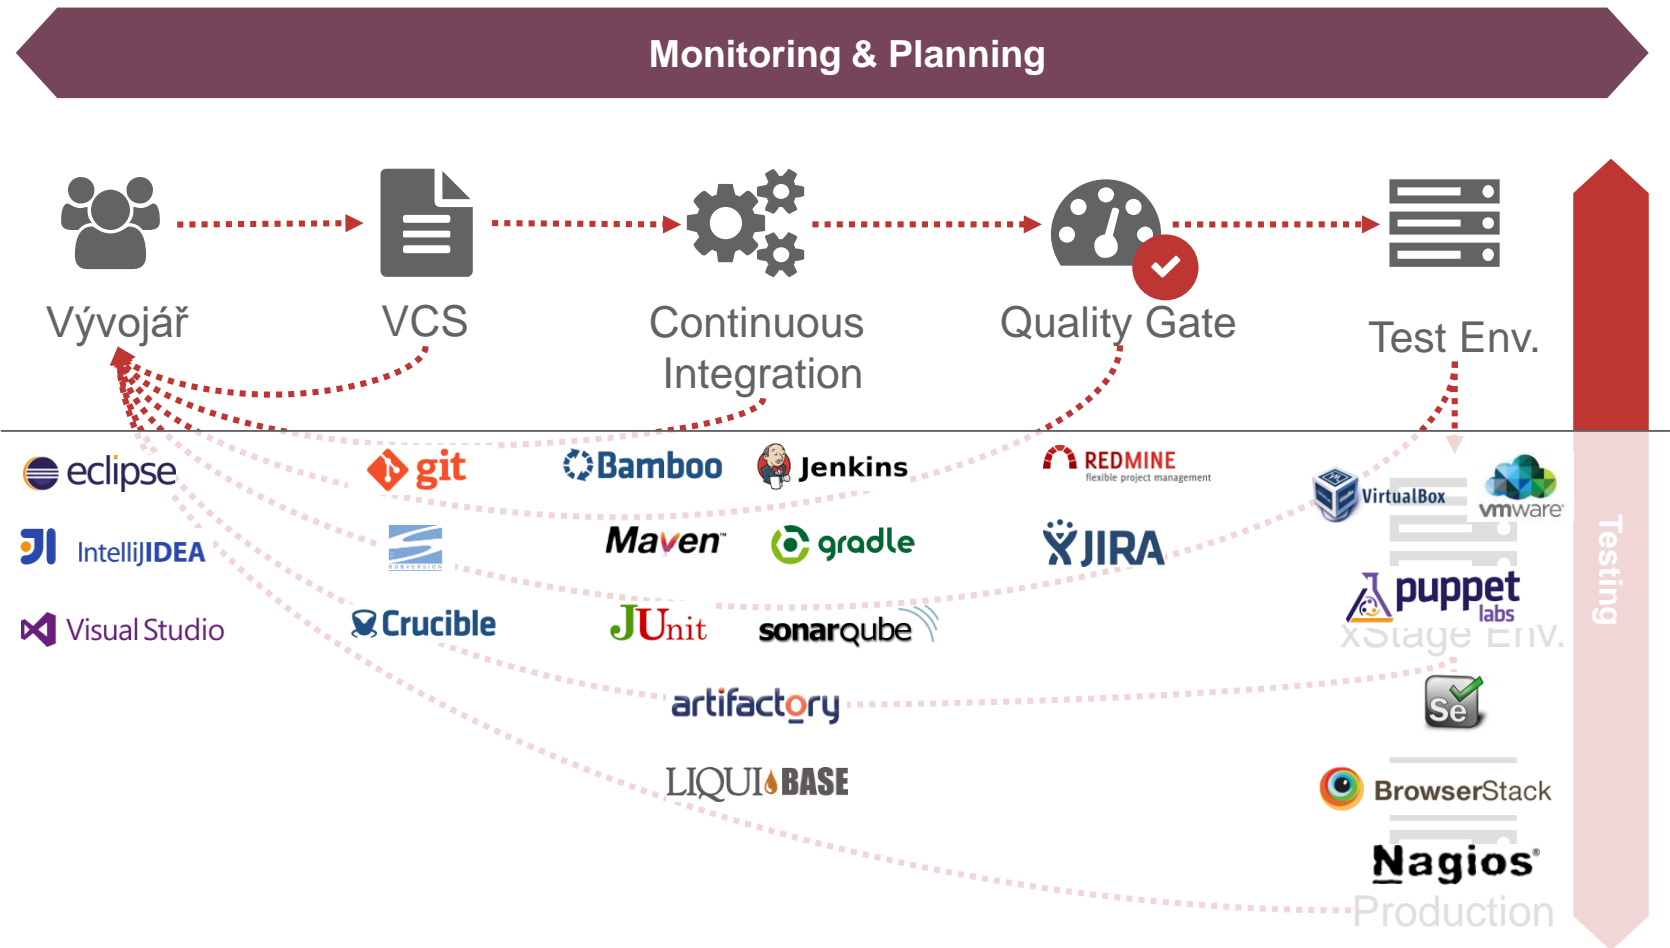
Monitoring & Planning

Vývojář

VCS

Continuous Integration

Quality Gate

Test Env.

Testing

eclipse

IntelliJIDEA

Visual Studio

git

SUBVERSION

Crucible

Bamboo

Jenkins

Maven

gradle

JUnit

sonarqube

artifactory

LIQUIBASE

REDMINE
flexible project management

JIRA

VirtualBox

vmware

puppet labs

xStage Env.

Se

BrowserStack

Nagios

Production